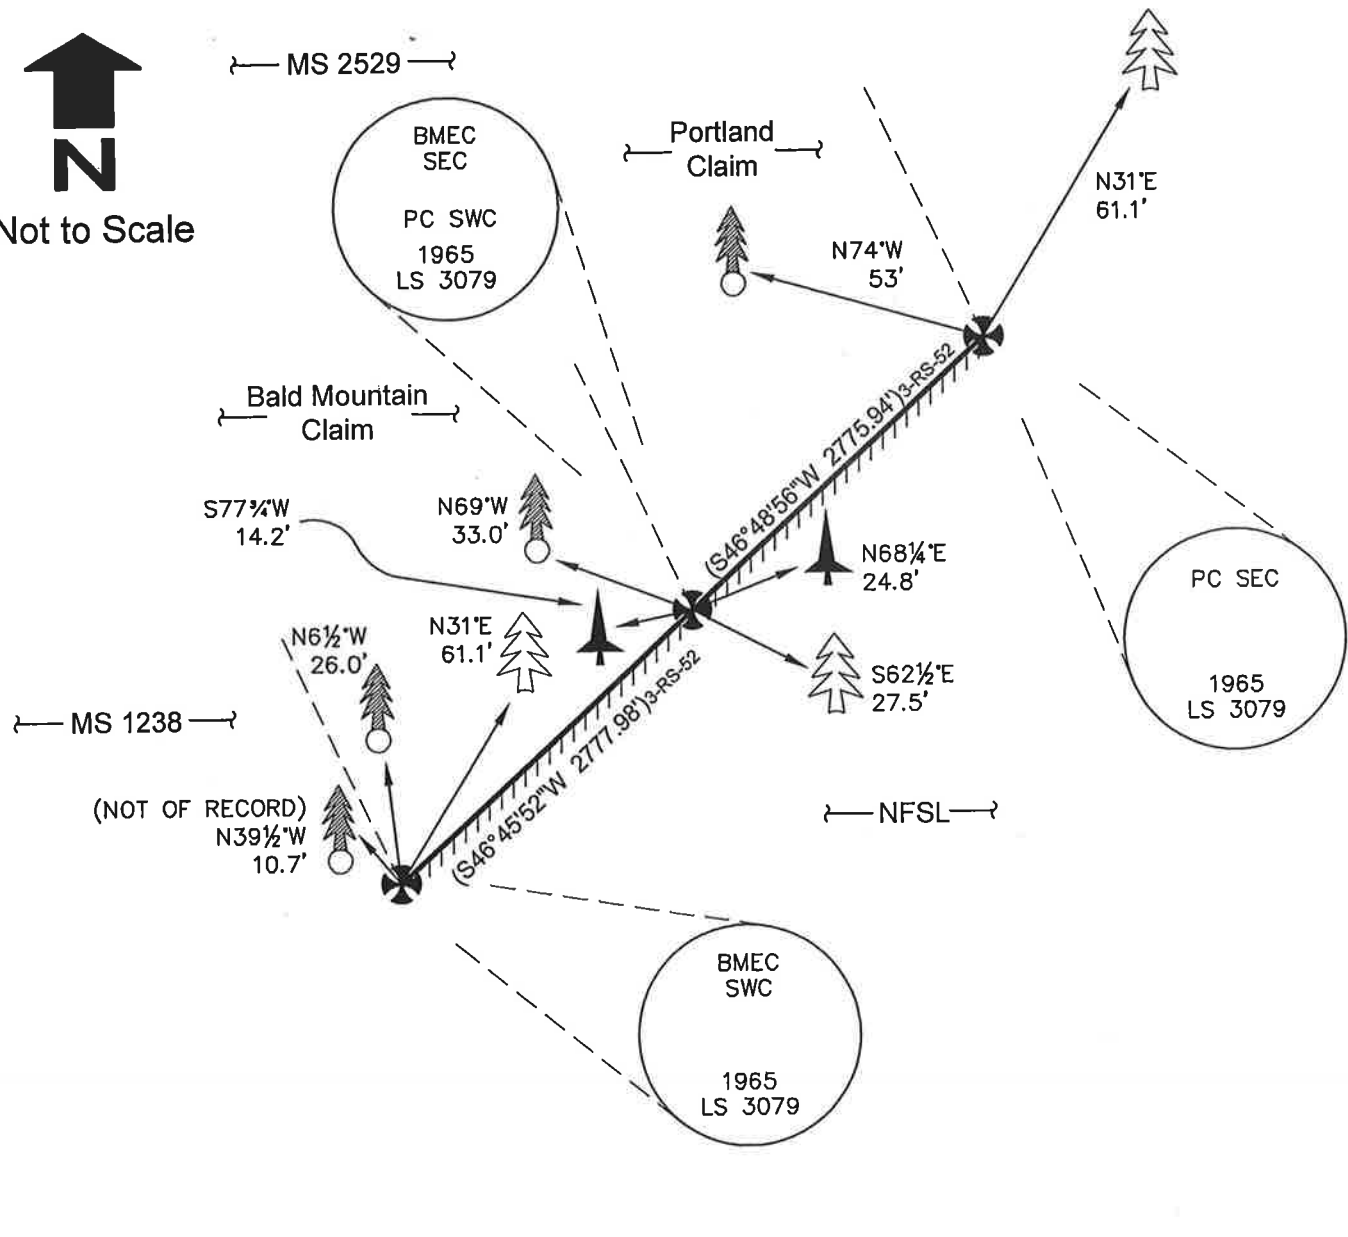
N

Not to Scale

MS 2529

BMEC SEC

PC SWC

1965 LS 3079

Portland Claim

N31°E 61.1'

N74°W 53'

Bald Mountain Claim

(S46°48'56"W 2775.94')3-RS-52

S77¾°W 14.2'

N69°W 33.0'

N68¼°E 24.8'

PC SEC

1965 LS 3079

N6½°W 26.0'

N31°E 61.1'

S62½°E 27.5'

MS 1238

(S46°45'52"W 2777.98')3-RS-52

(NOT OF RECORD) N39½°W 10.7'

NFSL

BMEC SWC

1965 LS 3079